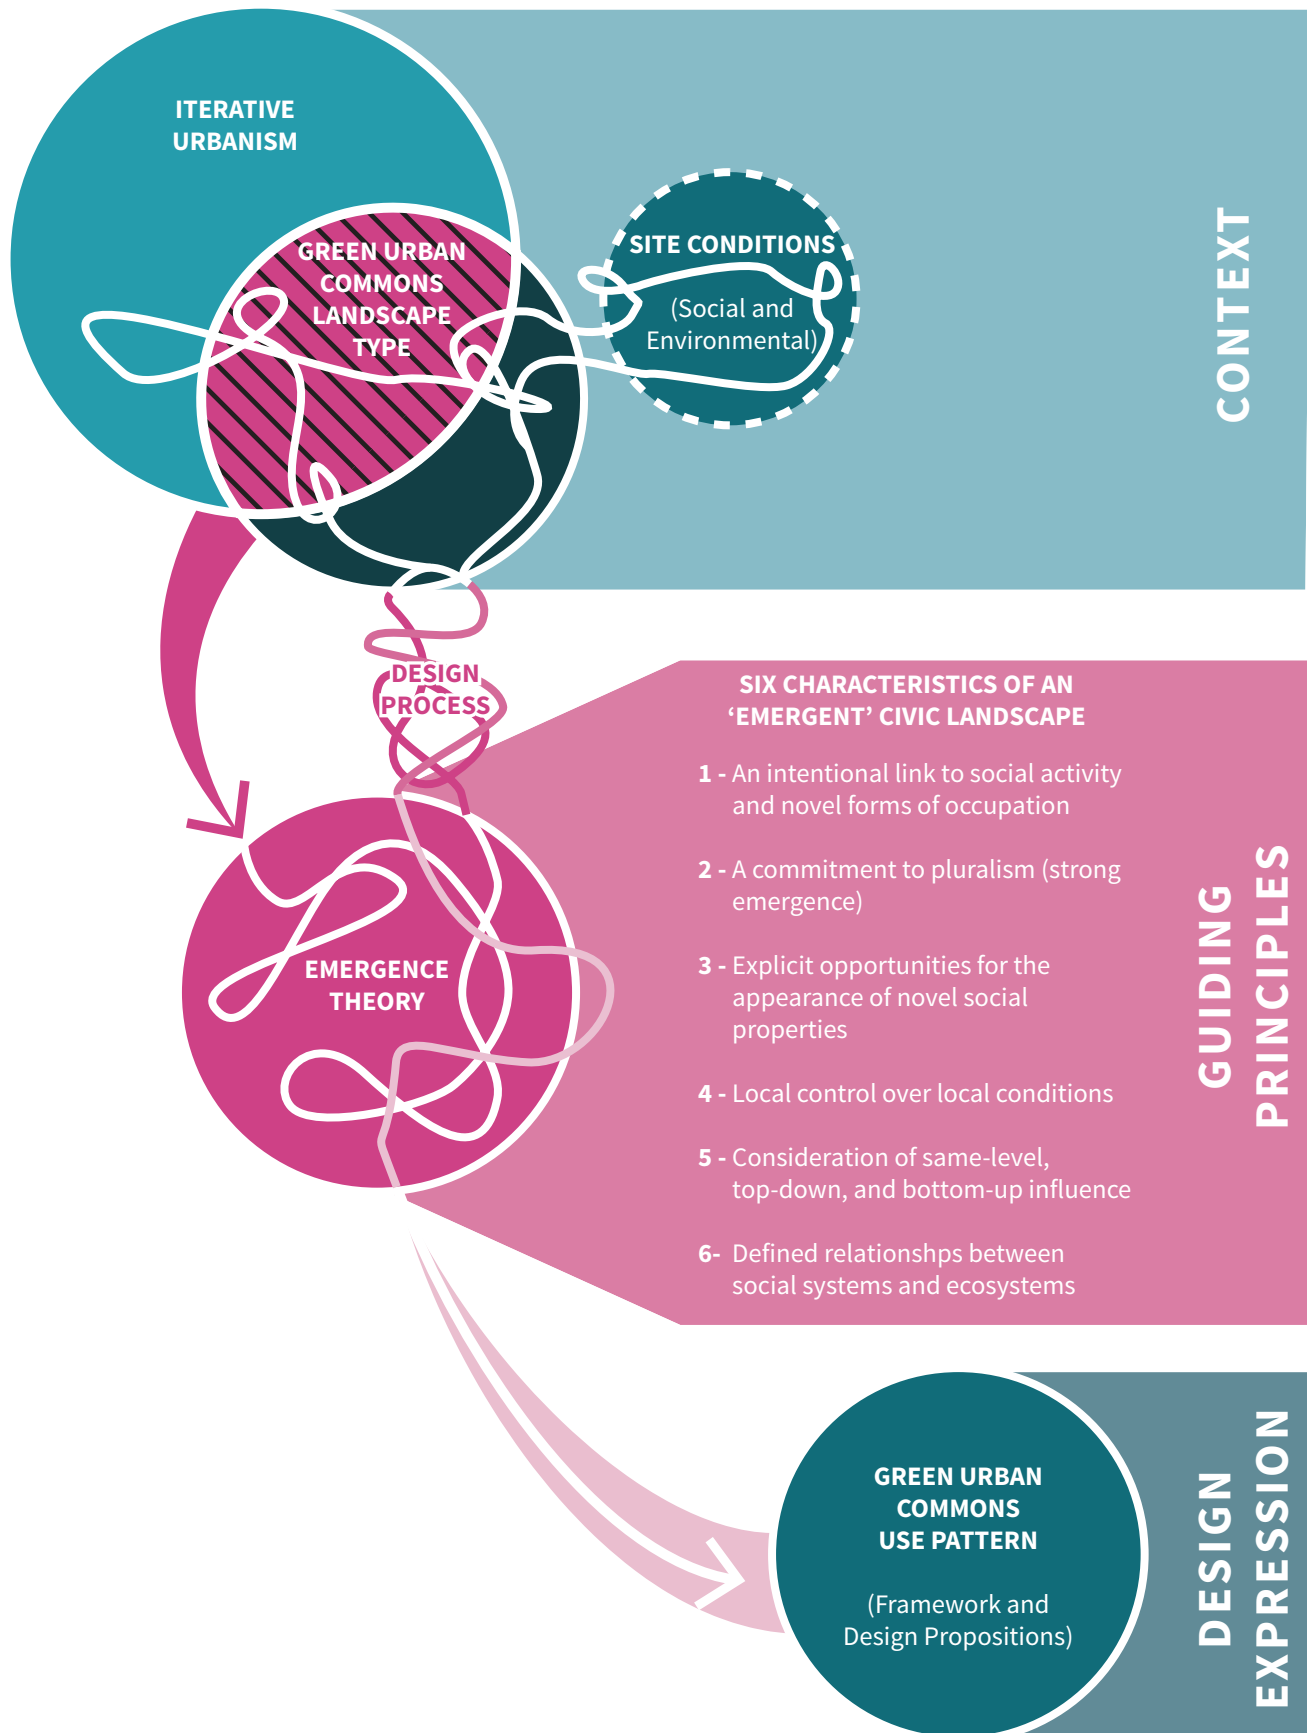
ITERATIVE URBANISM

GREEN URBAN COMMONS LANDSCAPE TYPE

SITE CONDITIONS

(Social and Environmental)

CONTEXT

DESIGN PROCESS

SIX CHARACTERISTICS OF AN 'EMERGENT' CIVIC LANDSCAPE

1 - An intentional link to social activity and novel forms of occupation

2 - A commitment to pluralism (strong emergence)

3 - Explicit opportunities for the appearance of novel social properties

4 - Local control over local conditions

5 - Consideration of same-level, top-down, and bottom-up influence

6- Defined relationshps between social systems and ecosystems

GUIDING PRINCIPLES

EMERGENCE THEORY

GREEN URBAN COMMONS USE PATTERN

(Framework and Design Propositions)

DESIGN EXPRESSION